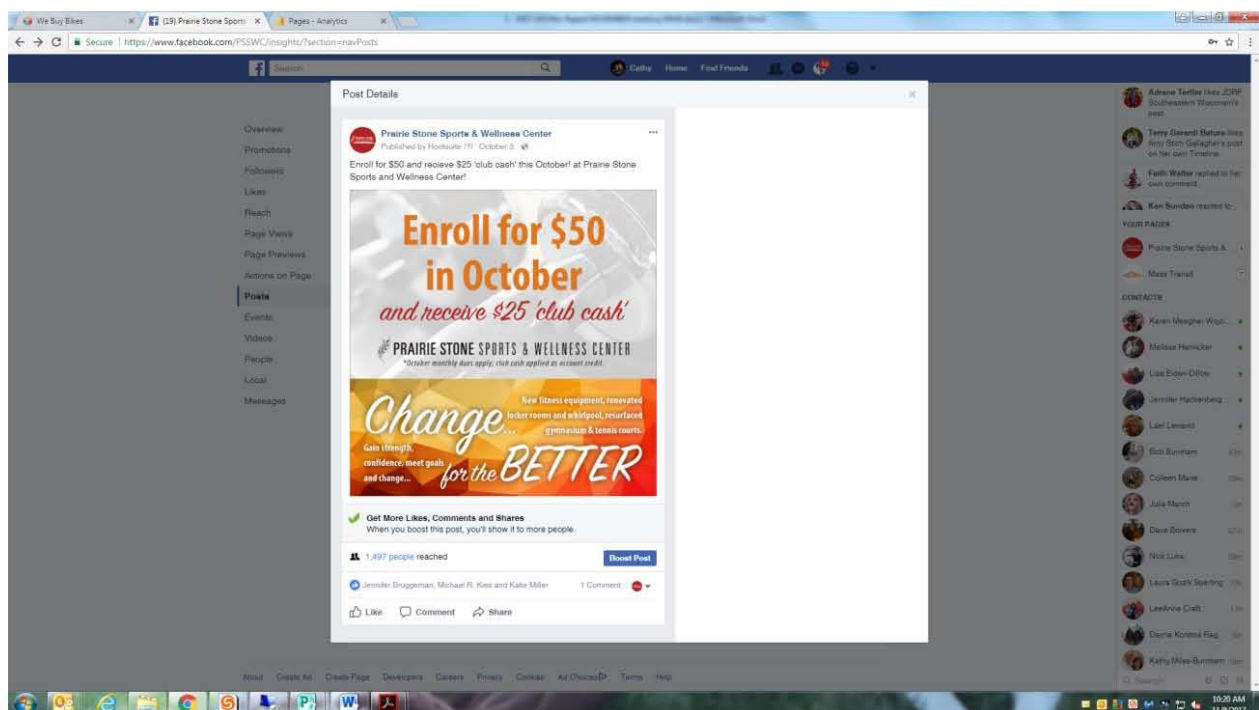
We Buy Bikes | (19) Prairie Stone Sports | Pages - Analytics

Secure | https://www.facebook.com/PSSWC/insights/?section=navPosts

Search | Cathy | Home | Find Friends

Overview
Promotions
Followers
Likes
Reach
Page Views
Page Previews
Actions on Page
Posts
Events
Videos
People
Local
Messages

Post Details

Prairie Stone Sports & Wellness Center
Published by Hootsuite [?] · October 3

Enroll for $50 and recieve $25 'club cash' this October! at Prairie Stone Sports and Wellness Center!

Enroll for $50 in October
and receive $25 'club cash'
PRAIRIE STONE SPORTS & WELLNESS CENTER
*October monthly dues apply; club cash applied as account credit.

Change...
New fitness equipment, renovated locker rooms and whirlpool, resurfaced gymnasium & tennis courts.
Gain strength, confidence, meet goals and change...
for the BETTER

Get More Likes, Comments and Shares
When you boost this post, you'll show it to more people.

1,497 people reached
Boost Post

Jennifer Bruggeman, Michael R. Kies and Katie Miller
1 Comment

Like Comment Share

Adrene Tedfer likes ZONE Southeastern Wisconsin's post.
Terry Gerardi Batura likes Amy Stein Gallagher's post on her own Timeline.
Faith Walter replied to her own comment.
Ken Sundeo reacted to...
YOUR PAGES
Prairie Stone Sports &...
Mass Transit
CONTACTS
Karen Meagher Wojc...
Melissa Hemicker
Lisa Eiden-Dillow
Jennifer Hackenberg...
Lael Leonard
Bob Burnham
Colleen Marie
Julia Marsh
Dave Bowers
Nick Luka
Laura Szuni Sperling
LeeAnne Craft
Dayna Kontos Rag
Kathy Miles-Burnham
Search

About Create Ad Create Page Developers Careers Privacy Cookies Ad Choices Terms Help

10:20 AM